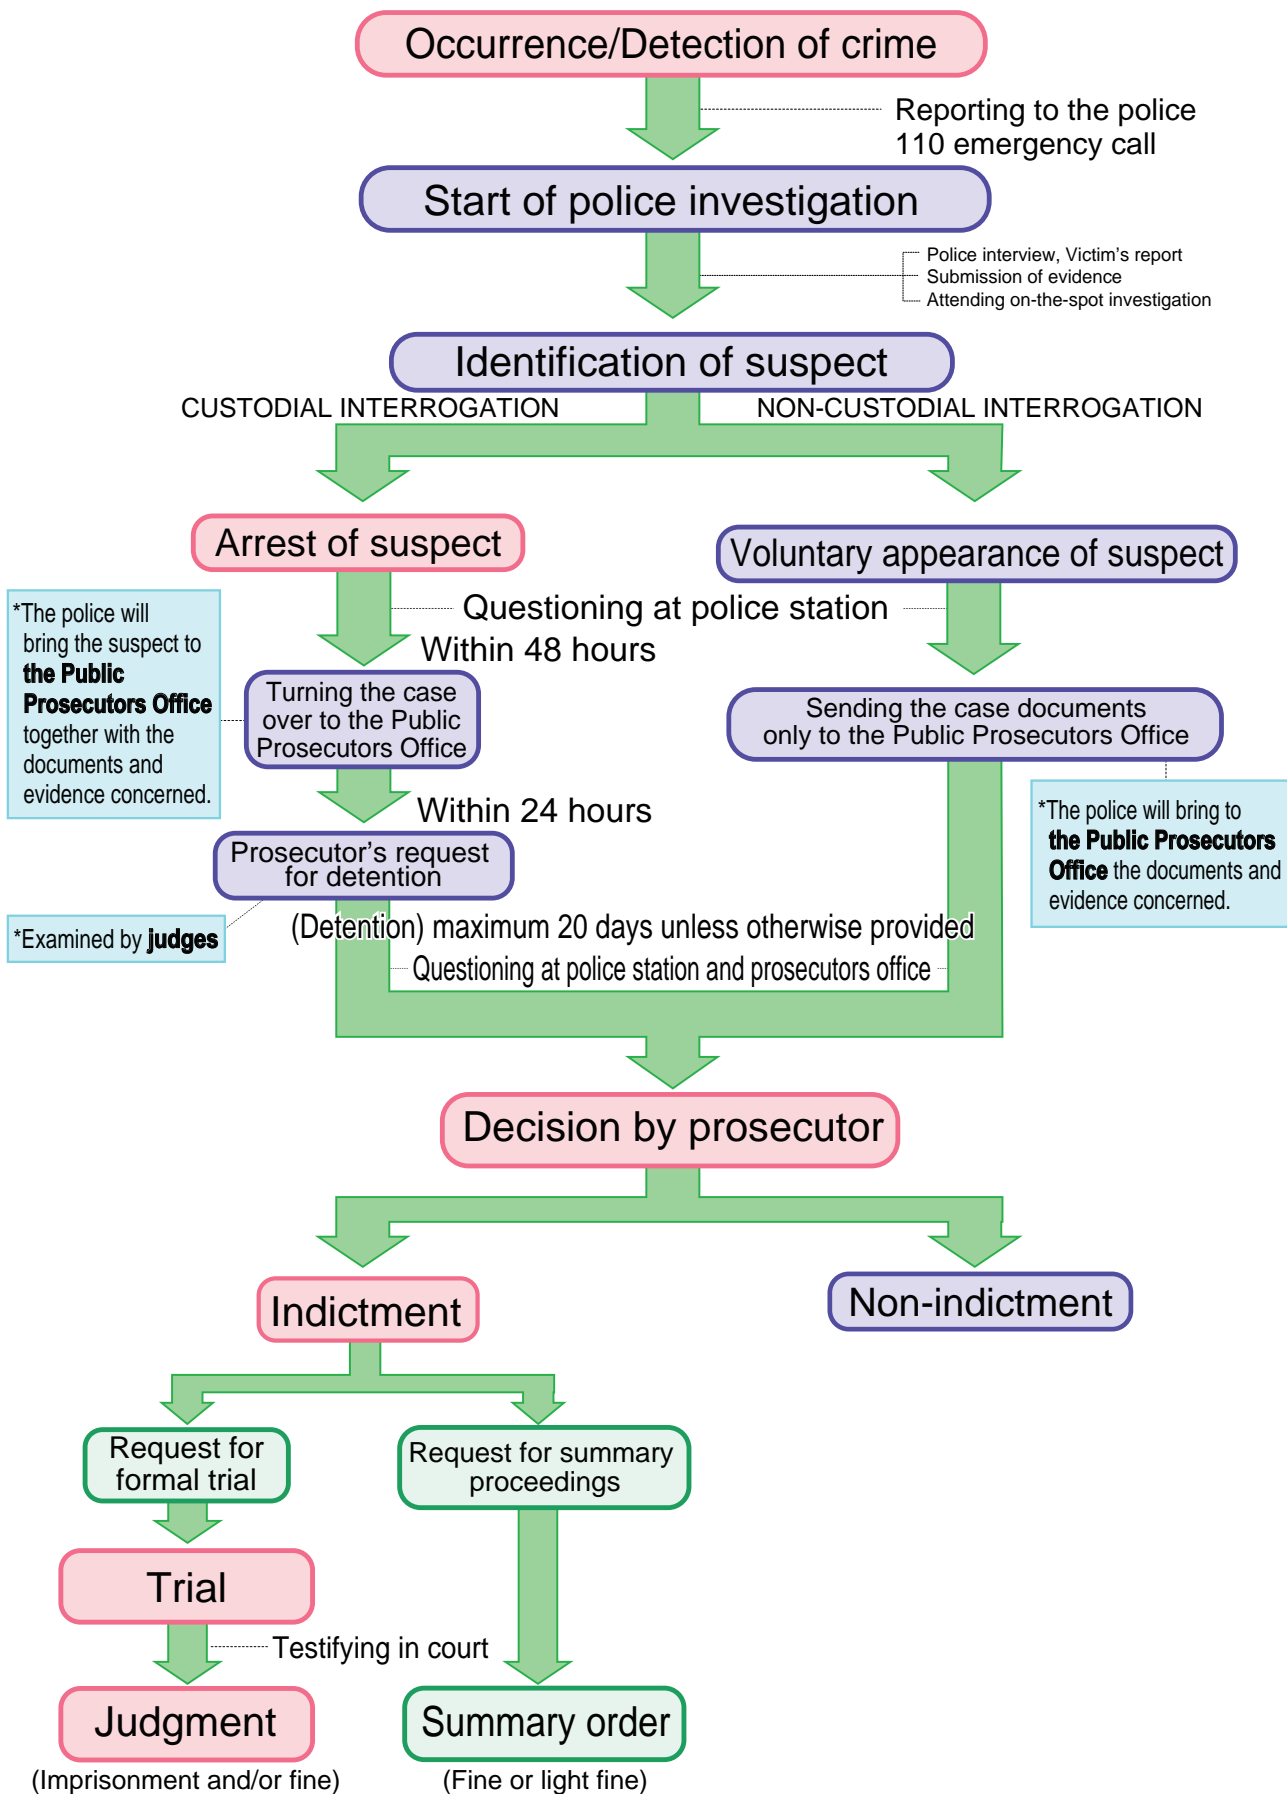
Occurrence/Detection of crime

Reporting to the police
110 emergency call

Start of police investigation

Police interview, Victim's report
Submission of evidence
Attending on-the-spot investigation

Identification of suspect

CUSTODIAL INTERROGATION

NON-CUSTODIAL INTERROGATION

Arrest of suspect

Voluntary appearance of suspect

*The police will bring the suspect to **the Public Prosecutors Office** together with the documents and evidence concerned.

Questioning at police station

Within 48 hours

Turning the case over to the Public Prosecutors Office

Sending the case documents only to the Public Prosecutors Office

*The police will bring to **the Public Prosecutors Office** the documents and evidence concerned.

Within 24 hours

Prosecutor's request for detention

*Examined by **judges**

(Detention) maximum 20 days unless otherwise provided

Questioning at police station and prosecutors office

Decision by prosecutor

Indictment

Non-indictment

Request for formal trial

Request for summary proceedings

Trial

Testifying in court

Judgment

(Imprisonment and/or fine)

Summary order

(Fine or light fine)